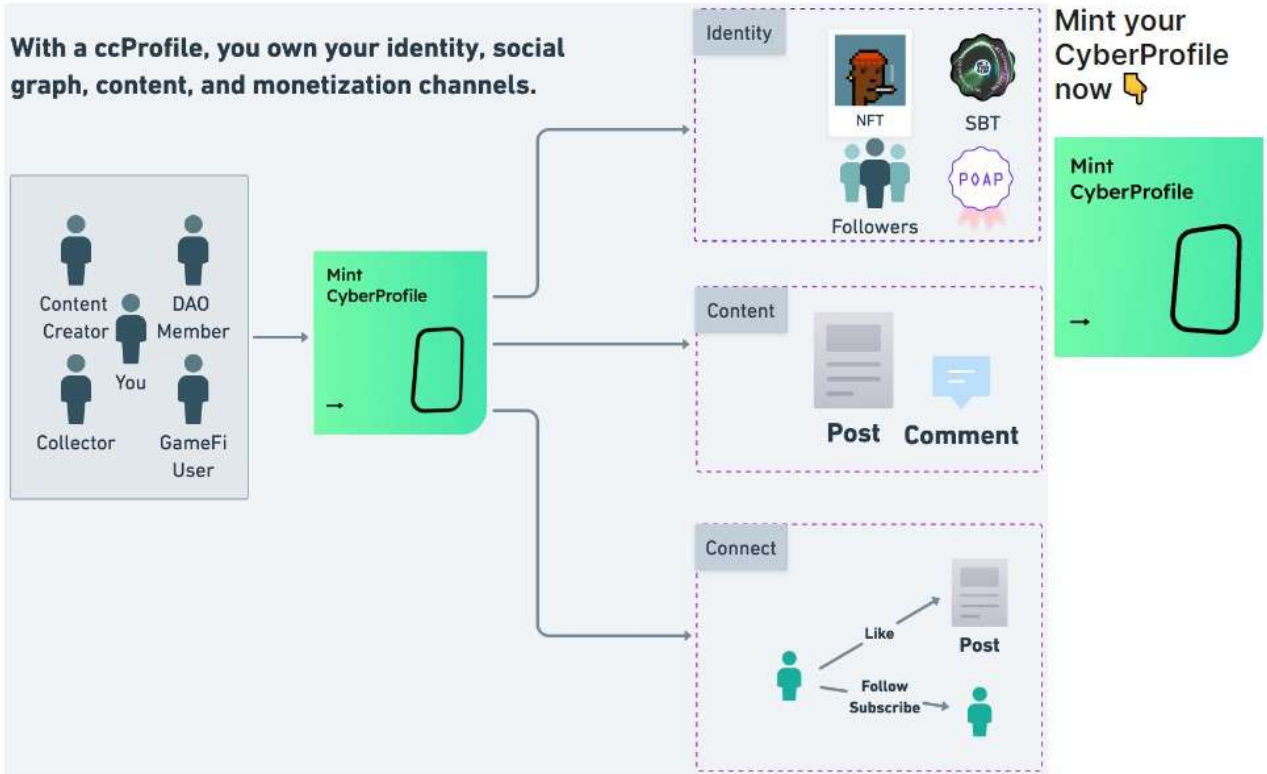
With a ccProfile, you own your identity, social graph, content, and monetization channels.

Content Creator

DAO Member

You

Collector

GameFi User

Mint CyberProfile

→

Identity

NFT

SBT

Followers

POAP

Content

Post

Comment

Connect

Like

Post

Follow Subscribe

Mint your CyberProfile now 👇

Mint CyberProfile

→